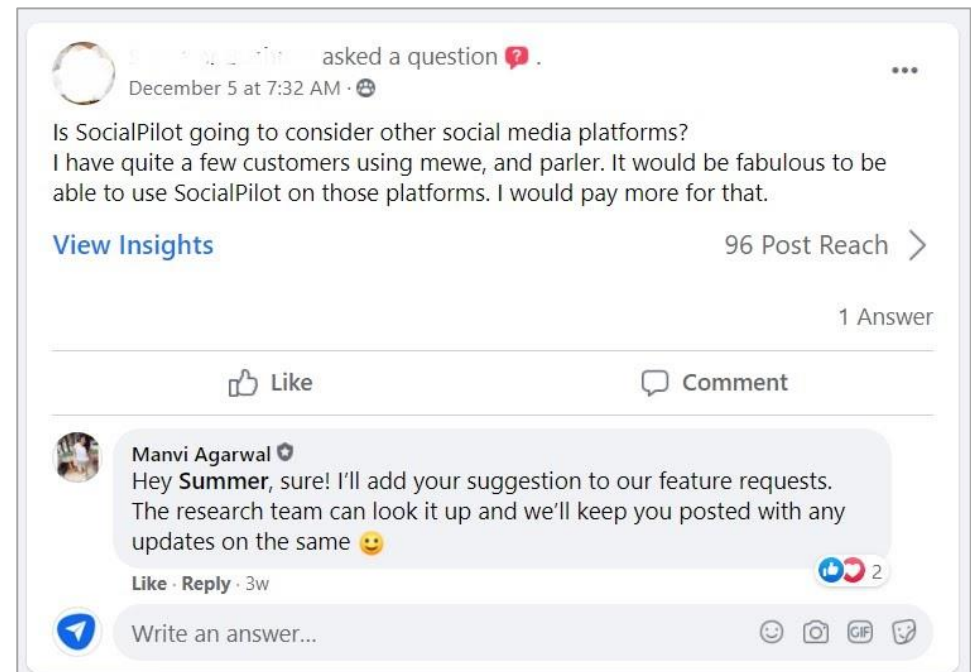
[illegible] asked a question.
December 5 at 7:32 AM ·

•••

Is SocialPilot going to consider other social media platforms?
I have quite a few customers using mewe, and parler. It would be fabulous to be able to use SocialPilot on those platforms. I would pay more for that.

View Insights

96 Post Reach

1 Answer

Like

Comment

Manvi Agarwal
Hey Summer, sure! I'll add your suggestion to our feature requests. The research team can look it up and we'll keep you posted with any updates on the same 🙂

2

Like · Reply · 3w

Write an answer...

GIF